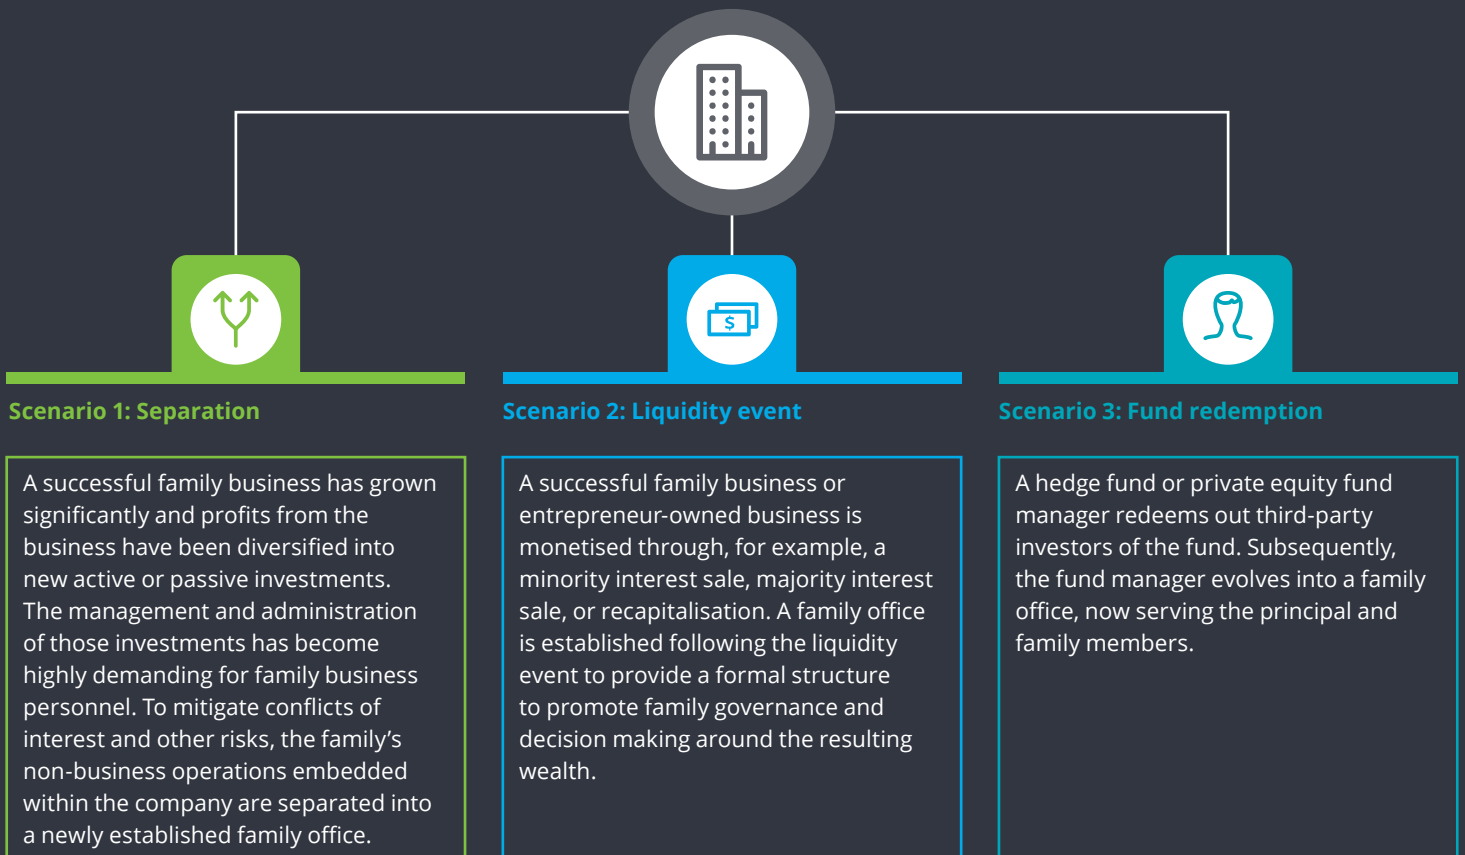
Scenario 1: Separation

A successful family business has grown significantly and profits from the business have been diversified into new active or passive investments. The management and administration of those investments has become highly demanding for family business personnel. To mitigate conflicts of interest and other risks, the family's non-business operations embedded within the company are separated into a newly established family office.

Scenario 2: Liquidity event

A successful family business or entrepreneur-owned business is monetised through, for example, a minority interest sale, majority interest sale, or recapitalisation. A family office is established following the liquidity event to provide a formal structure to promote family governance and decision making around the resulting wealth.

Scenario 3: Fund redemption

A hedge fund or private equity fund manager redeems out third-party investors of the fund. Subsequently, the fund manager evolves into a family office, now serving the principal and family members.